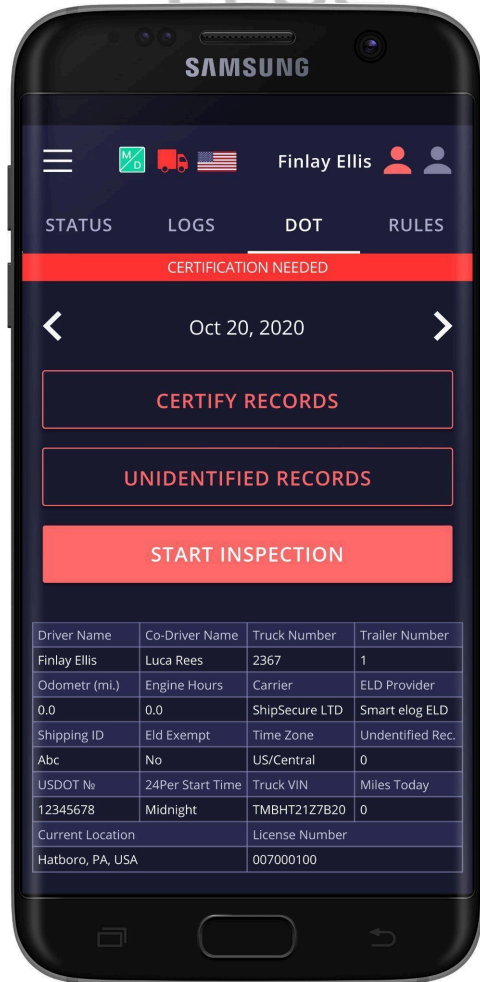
SAMSUNG

M/D

Finlay Ellis

STATUS LOGS DOT RULES

CERTIFICATION NEEDED

Oct 20, 2020

CERTIFY RECORDS

UNIDENTIFIED RECORDS

START INSPECTION

| Driver Name | Co-Driver Name | Truck Number | Trailer Number |
|---|---|---|---|
| Finlay Ellis | Luca Rees | 2367 | 1 |
| Odometr (mi.) | Engine Hours | Carrier | ELD Provider |
| 0.0 | 0.0 | ShipSecure LTD | Smart elog ELD |
| Shipping ID | Eld Exempt | Time Zone | Undentified Rec. |
| Abc | No | US/Central | 0 |
| USDOT № | 24Per Start Time | Truck VIN | Miles Today |
| 12345678 | Midnight | TMBHT21Z7B20 | 0 |
| Current Location | | License Number | |
| Hatboro, PA, USA | | 007000100 | |